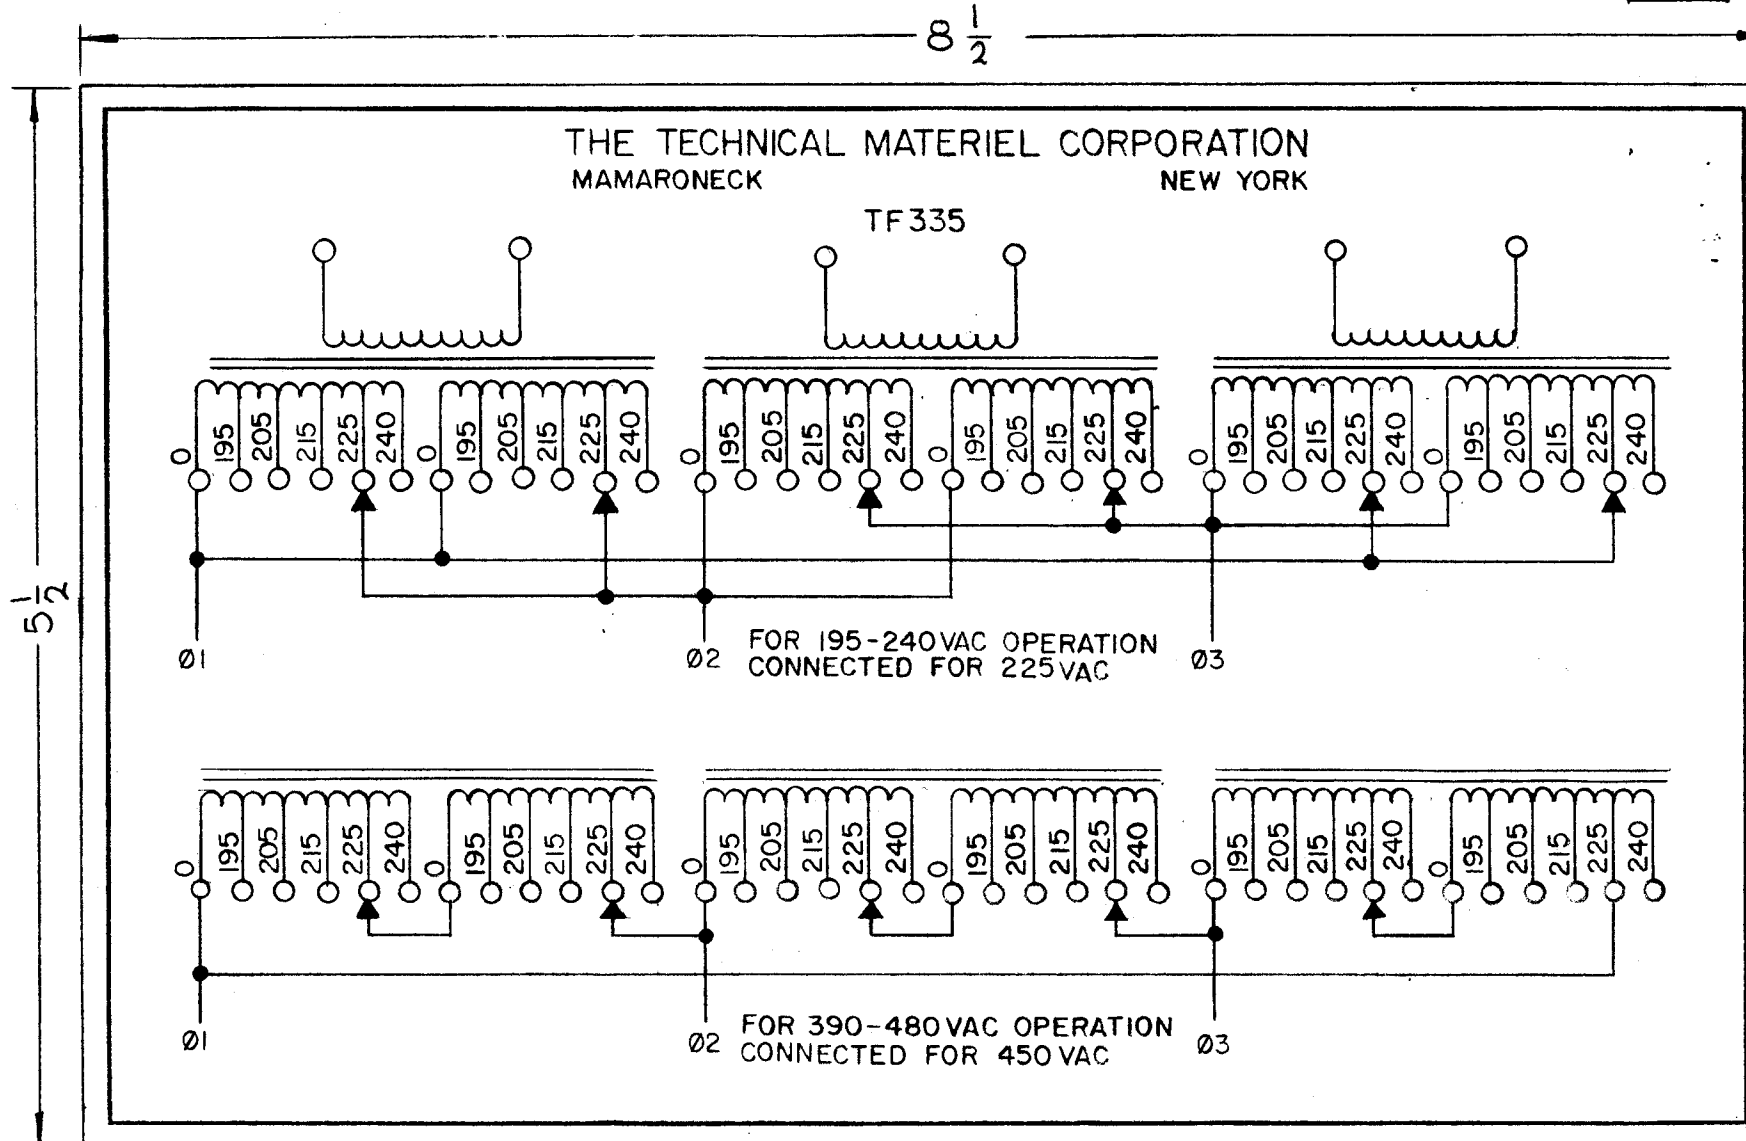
$8\frac{1}{2}$

$5\frac{1}{2}$

THE TECHNICAL MATERIEL CORPORATION
MAMARONECK NEW YORK

TF335

0 195 205 215 225 240 0 195 205 215 225 240 0 195 205 215 225 240 0 195 205 215 225 240 0 195 205 215 225 240 0 195 205 215 225 240

Ø1

Ø2

FOR 195-240VAC OPERATION
CONNECTED FOR 225VAC

Ø3

0 195 205 215 225 240 0 195 205 215 225 240 0 195 205 215 225 240 0 195 205 215 225 240 0 195 205 215 225 240 0 195 205 215 225 240

Ø1

Ø2

FOR 390-480VAC OPERATION
CONNECTED FOR 450VAC

Ø3